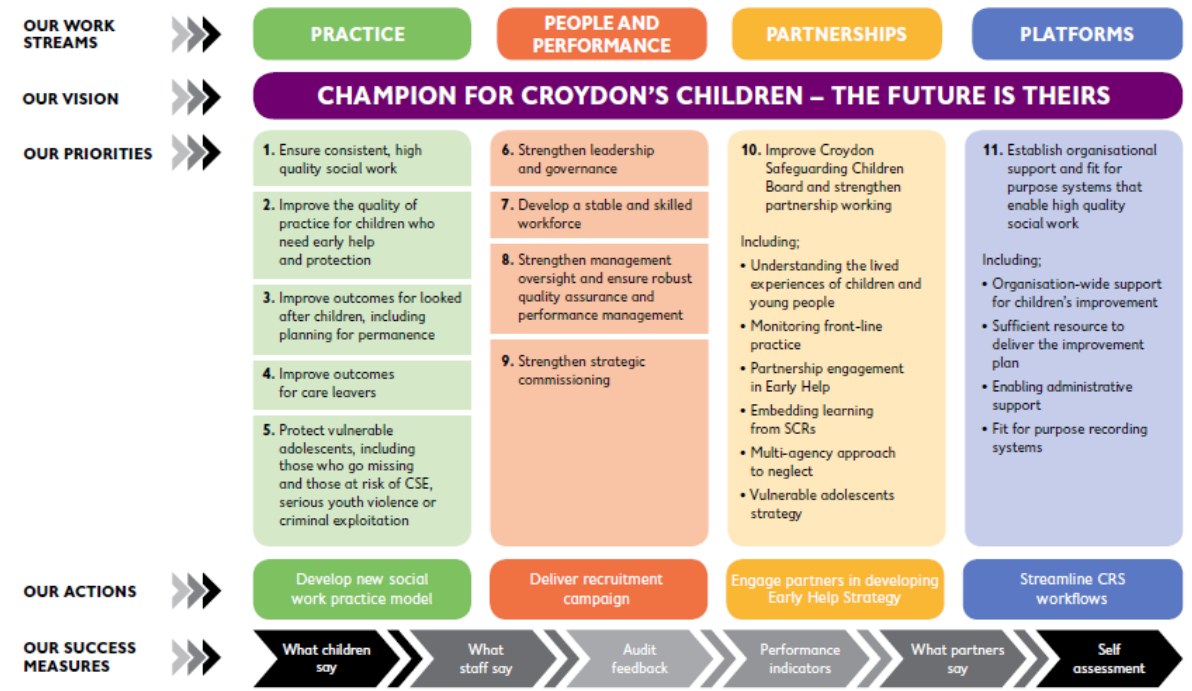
OUR WORK STREAMS

PRACTICE

PEOPLE AND PERFORMANCE

PARTNERSHIPS

PLATFORMS

OUR VISION

CHAMPION FOR CROYDON'S CHILDREN – THE FUTURE IS THEIRS

OUR PRIORITIES

1. Ensure consistent, high quality social work

2. Improve the quality of practice for children who need early help and protection

3. Improve outcomes for looked after children, including planning for permanence

4. Improve outcomes for care leavers

5. Protect vulnerable adolescents, including those who go missing and those at risk of CSE, serious youth violence or criminal exploitation

6. Strengthen leadership and governance

7. Develop a stable and skilled workforce

8. Strengthen management oversight and ensure robust quality assurance and performance management

9. Strengthen strategic commissioning

10. Improve Croydon Safeguarding Children Board and strengthen partnership working

Including;

• Understanding the lived experiences of children and young people
• Monitoring front-line practice
• Partnership engagement in Early Help
• Embedding learning from SCRs
• Multi-agency approach to neglect
• Vulnerable adolescents strategy

11. Establish organisational support and fit for purpose systems that enable high quality social work

Including;

• Organisation-wide support for children's improvement
• Sufficient resource to deliver the improvement plan
• Enabling administrative support
• Fit for purpose recording systems

OUR ACTIONS

Develop new social work practice model

Deliver recruitment campaign

Engage partners in developing Early Help Strategy

Streamline CRS workflows

OUR SUCCESS MEASURES

What children say

What staff say

Audit feedback

Performance indicators

What partners say

Self assessment